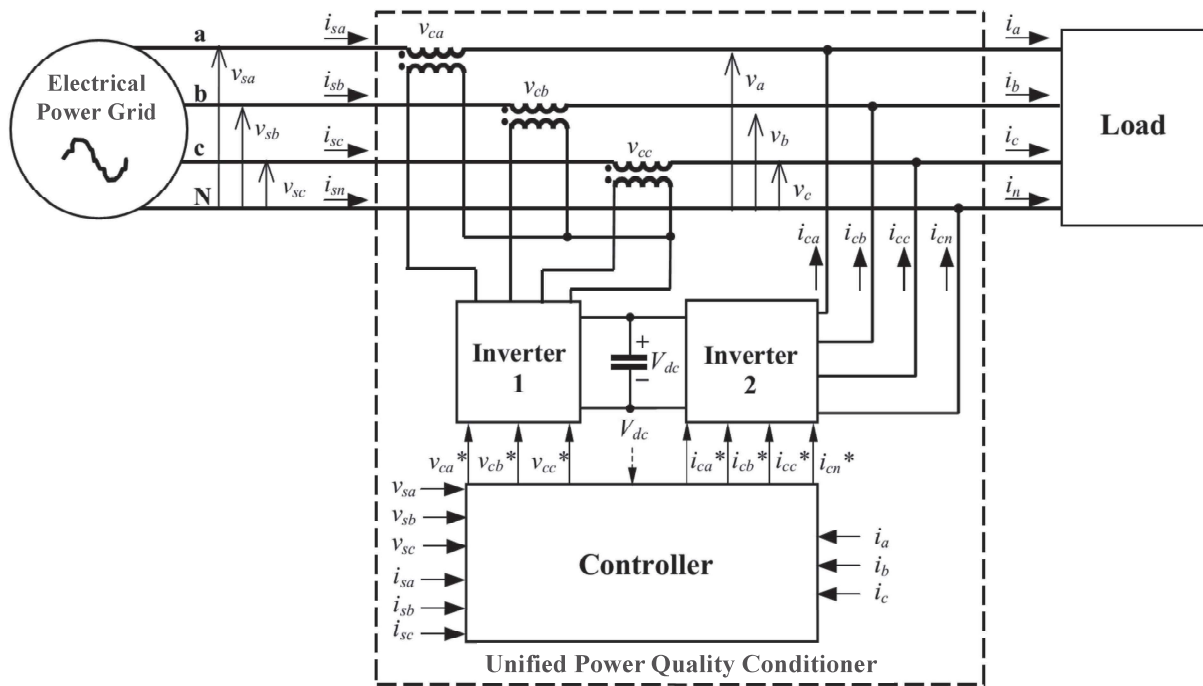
Electrical Power Grid

a
b
c
N

$v_{sa}$
$v_{sb}$
$v_{sc}$

$i_{sa}$
$i_{sb}$
$i_{sc}$
$i_{sn}$

$v_{ca}$
$v_{cb}$
$v_{cc}$

$v_a$
$v_b$
$v_c$

$i_a$
$i_b$
$i_c$
$i_n$

Load

$i_{ca}$
$i_{cb}$
$i_{cc}$
$i_{cn}$

Inverter 1

+
$V_{dc}$
−

Inverter 2

$V_{dc}$

$v_{ca}*$ $v_{cb}*$ $v_{cc}*$

$i_{ca}*$ $i_{cb}*$ $i_{cc}*$ $i_{cn}*$

$v_{sa}$
$v_{sb}$
$v_{sc}$
$i_{sa}$
$i_{sb}$
$i_{sc}$

Controller

$i_a$
$i_b$
$i_c$

Unified Power Quality Conditioner